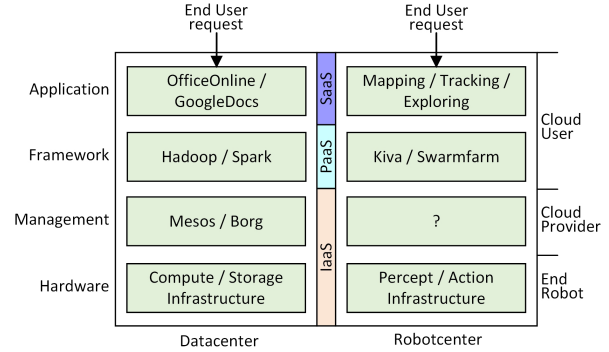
End User request

End User request

Application

OfficeOnline / GoogleDocs

SaaS

Mapping / Tracking / Exploring

Cloud User

Framework

Hadoop / Spark

PaaS

Kiva / Swarmfarm

Management

Mesos / Borg

IaaS

?

Cloud Provider

Hardware

Compute / Storage Infrastructure

Percept / Action Infrastructure

End Robot

Datacenter

Robotcenter